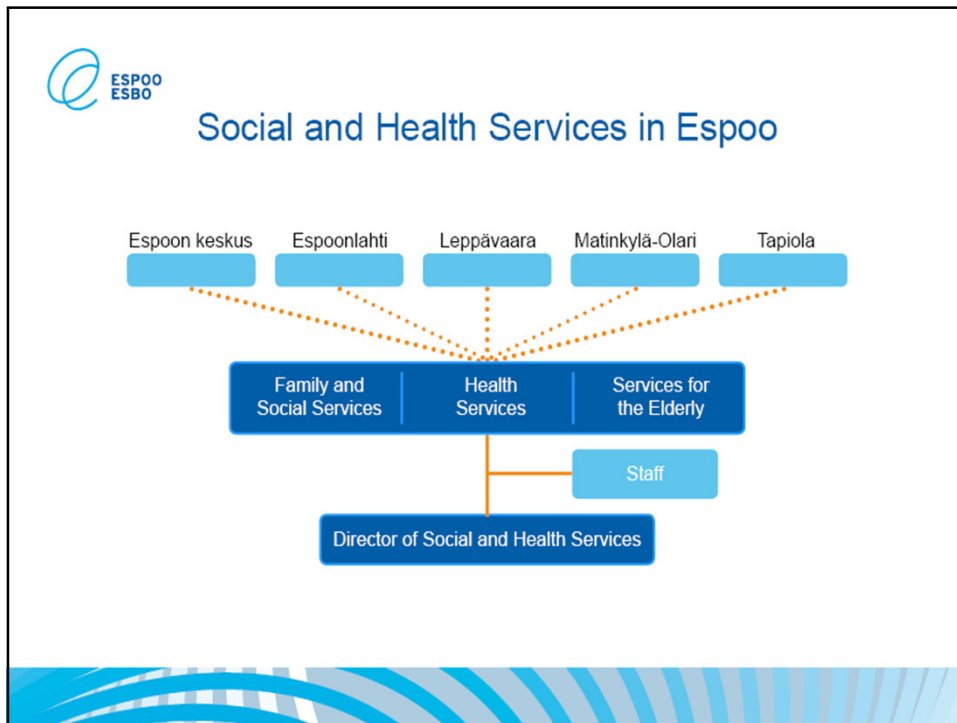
ESPOO
ESBO

Social and Health Services in Espoo

Espoon keskus

Espoonlahti

Leppävaara

Matinkylä-Olari

Tapiola

Family and Social Services

Health Services

Services for the Elderly

Staff

Director of Social and Health Services